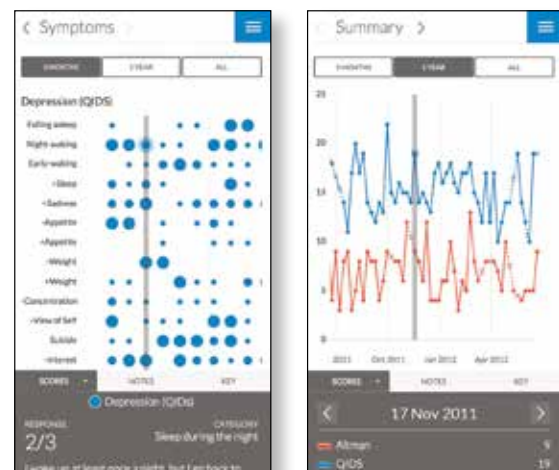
< Symptoms

6 MONTHS | 1 YEAR | ALL

Depression (QIDS)

Falling asleep
Night waking
Early waking
+Sleep
+Sadness
-Appetite
+Appetite
-Weight
+Weight
Concentration
-View of Self
Suicide
-Interest

SCORES | NOTES | KEY

Depression (QIDS)

RESPONSE
2/3

CATEGORY
Sleep during the night

I wake up at least once a night, but I go back to

Summary >

6 MONTHS | 1 YEAR | ALL

25
20
15
10
5
0

2011 | Oct 2011 | Jan 2012 | Apr 2012

SCORES | NOTES | KEY

< 17 Nov 2011 >

Altman 5
QIDS 15